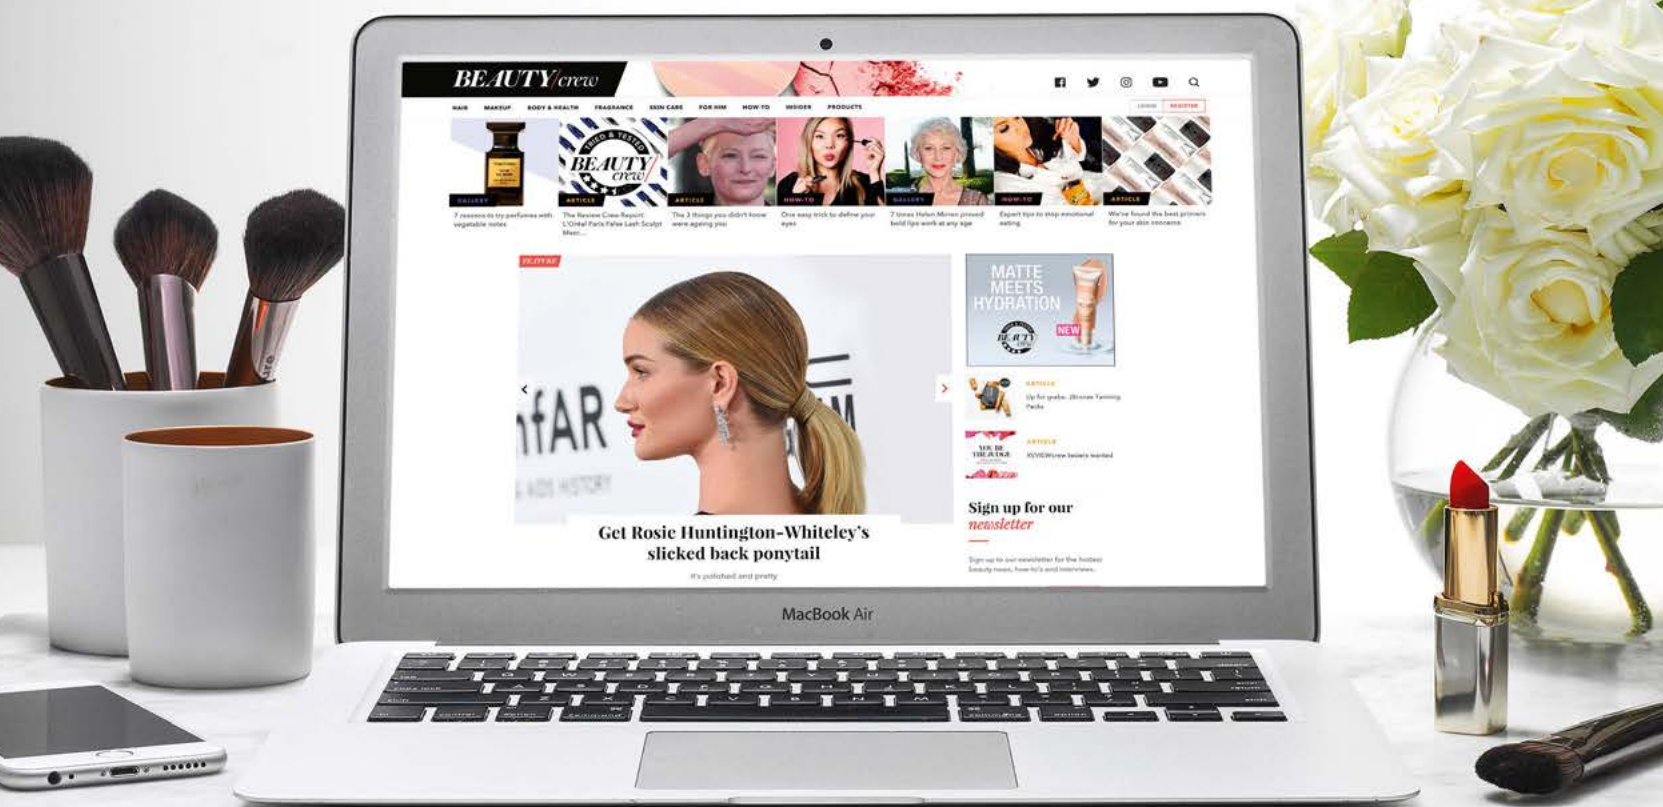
BEAUTY/crew

LOGIN REGISTER

HAIR MAKEUP BODY & HEALTH FRAGRANCE SKIN CARE FOR HIM HOW-TO INSIDER PRODUCTS

GALLERY
7 reasons to try perfumes with vegetable notes

TRIED & TESTED BEAUTY crew
ARTICLE
The Review Crew Report: L'Oréal Paris False Lash Sculpt Masc...

ARTICLE
The 3 things you didn't know were ageing you

HOW-TO
One easy trick to define your eyes

GALLERY
7 times Helen Mirren proved bold lips work at any age

HOW-TO
Expert tips to stop emotional eating

ARTICLE
We've found the best primers for your skin concerns

FEATURE

nfAR

Get Rosie Huntington-Whiteley's slicked back ponytail

It's polished and pretty

MATTE MEETS HYDRATION
NEW

ARTICLE
Up for grabs: 2Bronze Tanning Packs

ARTICLE
REVIEWcrew testers wanted

Sign up for our newsletter

Sign up to our newsletter for the hottest beauty news, how-to's and interviews.

MacBook Air